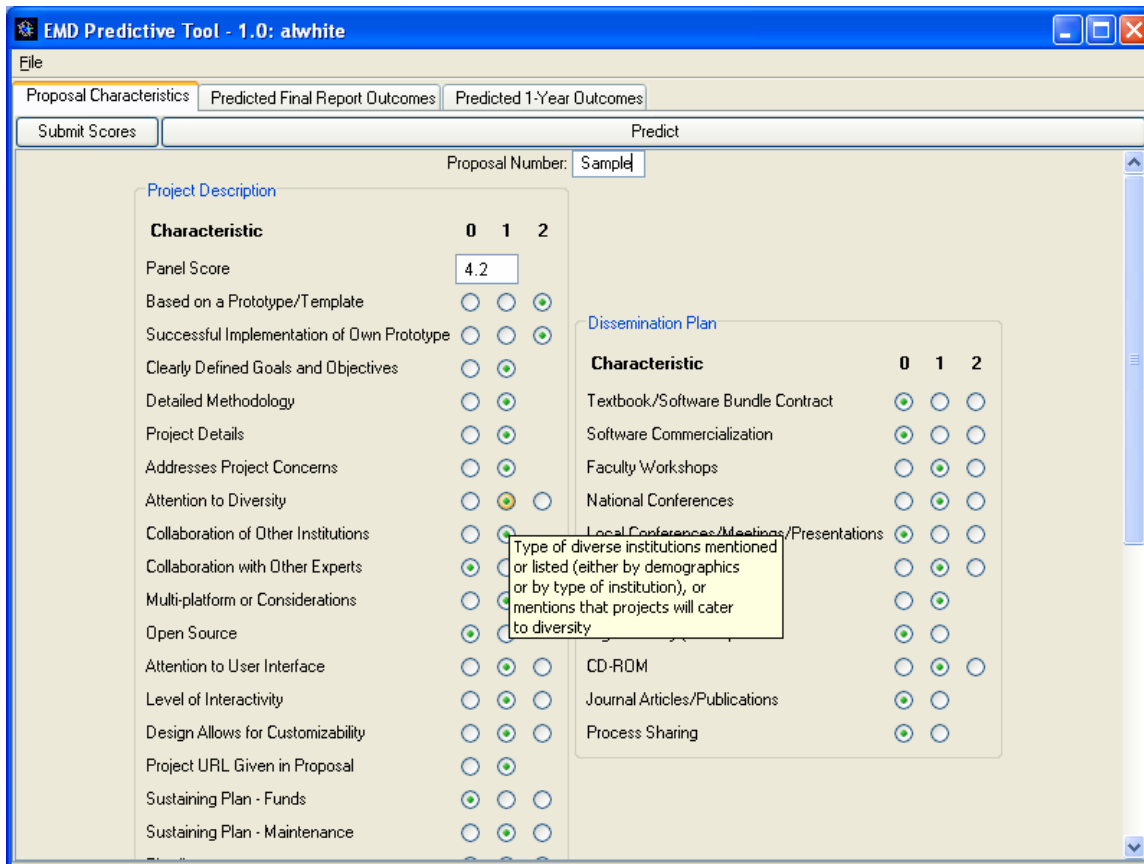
EMD Predictive Tool - 1.0: alwhite

File

Proposal Characteristics | Predicted Final Report Outcomes | Predicted 1-Year Outcomes

Submit Scores | Predict

Proposal Number: Sample

Project Description

| Characteristic | 0 | 1 | 2 |
|---|---|---|---|
| Panel Score | 4.2 | | |
| Based on a Prototype/Template | | | |
| Successful Implementation of Own Prototype | | | |
| Clearly Defined Goals and Objectives | | | |
| Detailed Methodology | | | |
| Project Details | | | |
| Addresses Project Concerns | | | |
| Attention to Diversity | | | |
| Collaboration of Other Institutions | | | |
| Collaboration with Other Experts | | | |
| Multi-platform or Considerations | | | |
| Open Source | | | |
| Attention to User Interface | | | |
| Level of Interactivity | | | |
| Design Allows for Customizability | | | |
| Project URL Given in Proposal | | | |
| Sustaining Plan - Funds | | | |
| Sustaining Plan - Maintenance | | | |

Type of diverse institutions mentioned or listed (either by demographics or by type of institution), or mentions that projects will cater to diversity

Dissemination Plan

| Characteristic | 0 | 1 | 2 |
|---|---|---|---|
| Textbook/Software Bundle Contract | | | |
| Software Commercialization | | | |
| Faculty Workshops | | | |
| National Conferences | | | |
| Local Conferences/Meetings/Presentations | | | |
| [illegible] | | | |
| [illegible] | | | |
| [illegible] | | | |
| CD-ROM | | | |
| Journal Articles/Publications | | | |
| Process Sharing | | | |